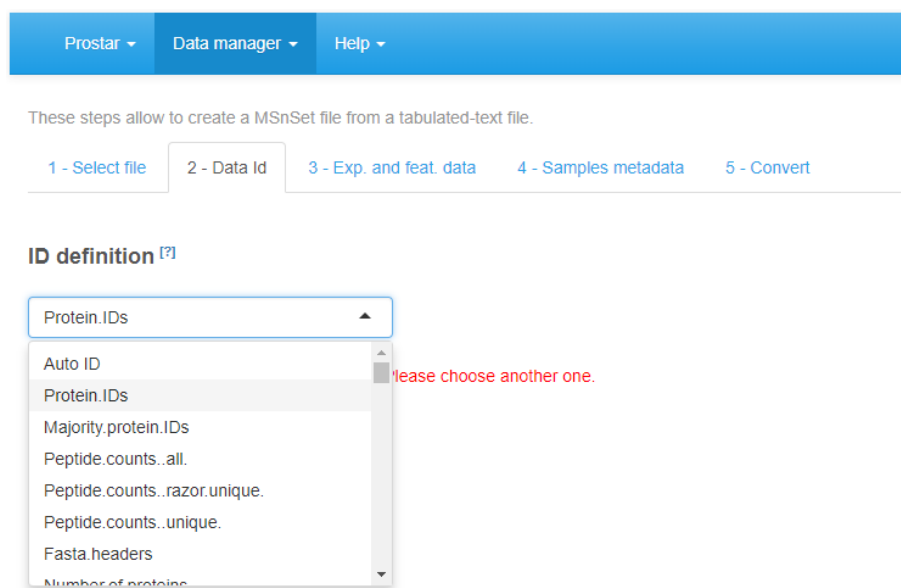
Prostar ▾ Data manager ▾ Help ▾

These steps allow to create a MSnSet file from a tabulated-text file.

1 - Select file 2 - Data Id 3 - Exp. and feat. data 4 - Samples metadata 5 - Convert

ID definition [?]

Protein.IDs

Auto ID
Protein.IDs
Majority.protein.IDs
Peptide.counts..all.
Peptide.counts..razor.unique.
Peptide.counts..unique.
Fasta.headers
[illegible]

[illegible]lease choose another one.